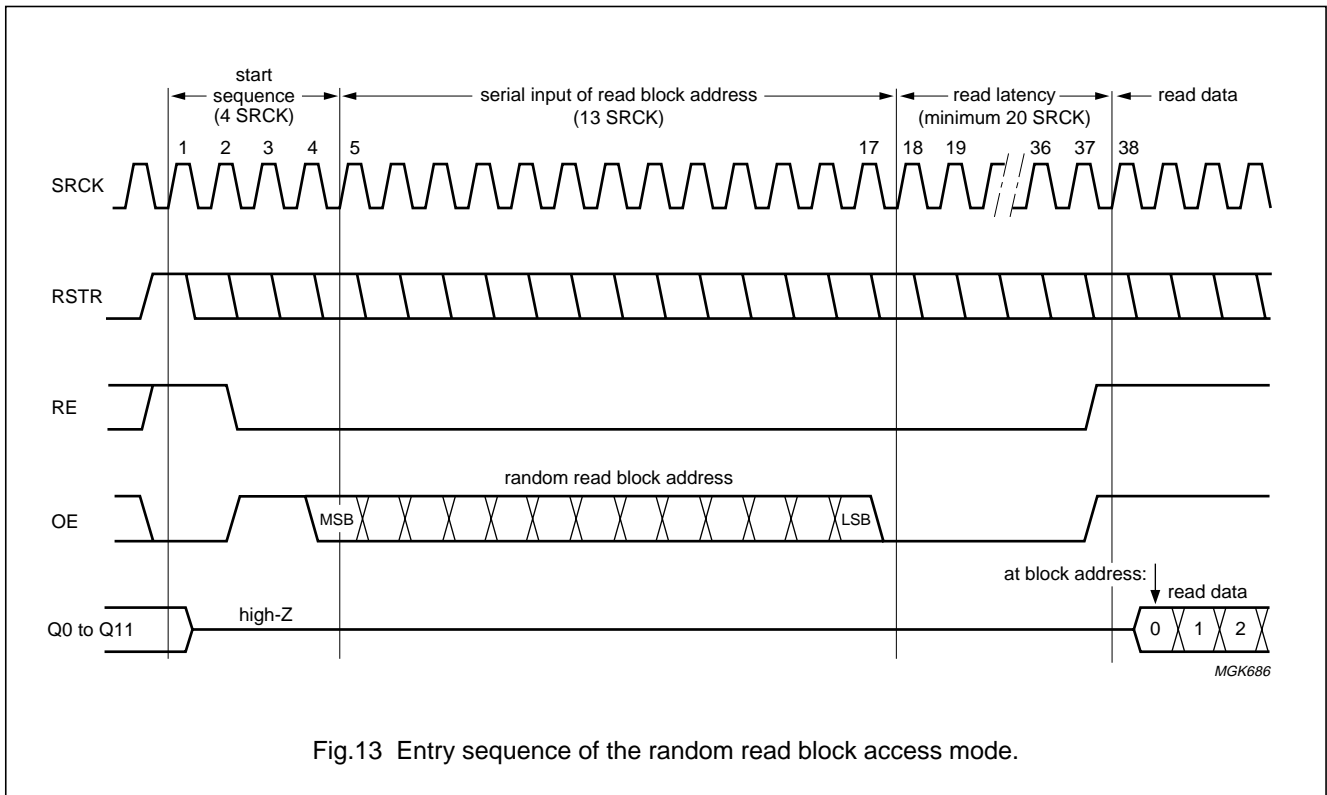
start sequence (4 SRCK)

serial input of read block address (13 SRCK)

read latency (minimum 20 SRCK)

read data

1 2 3 4 5 17 18 19 36 37 38

SRCK

RSTR

RE

random read block address

OE

MSB

LSB

at block address:

read data

Q0 to Q11

high-Z

0 1 2

MGK686

Fig.13 Entry sequence of the random read block access mode.